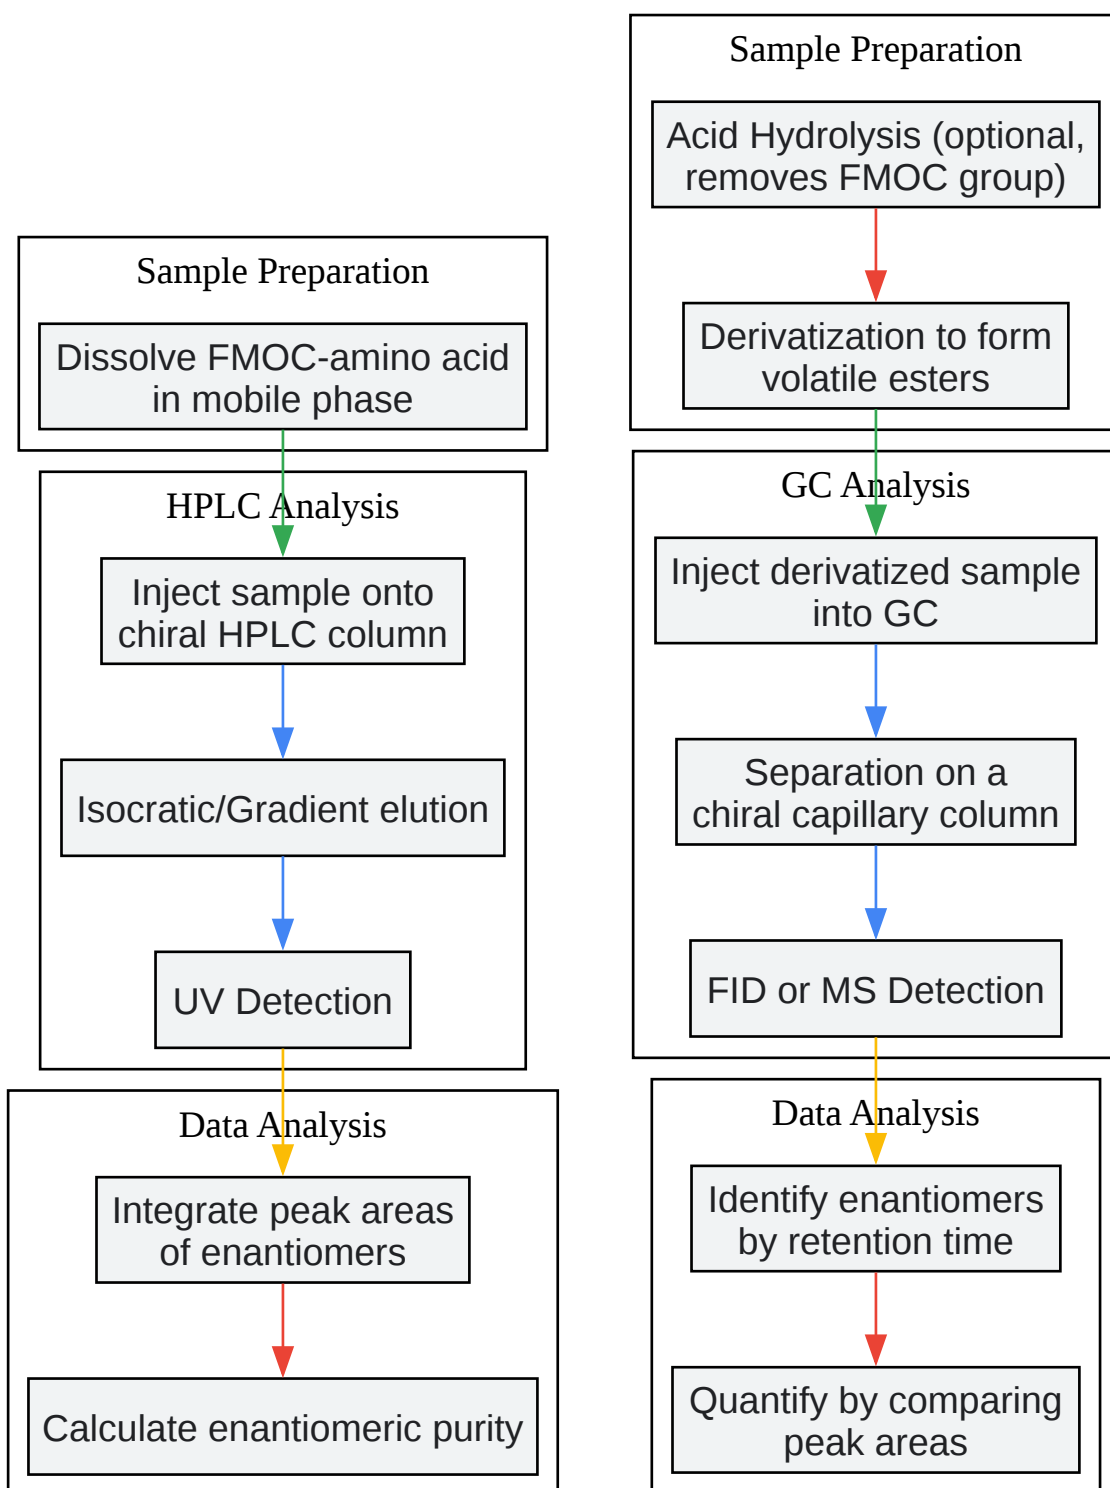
Sample Preparation

Dissolve FMOC-amino acid in mobile phase

HPLC Analysis

Inject sample onto chiral HPLC column

Isocratic/Gradient elution

UV Detection

Data Analysis

Integrate peak areas of enantiomers

Calculate enantiomeric purity

Sample Preparation

Acid Hydrolysis (optional, removes FMOC group)

Derivatization to form volatile esters

GC Analysis

Inject derivatized sample into GC

Separation on a chiral capillary column

FID or MS Detection

Data Analysis

Identify enantiomers by retention time

Quantify by comparing peak areas